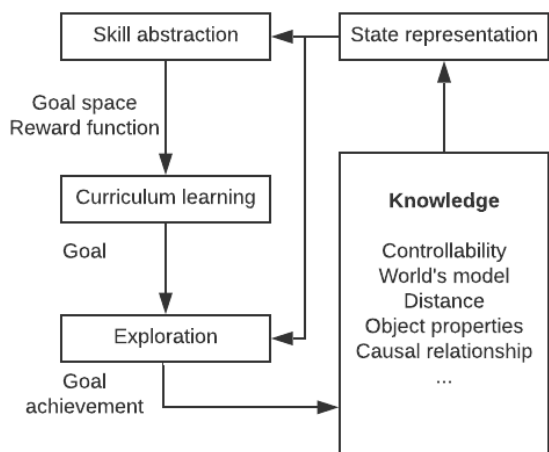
Skill abstraction

State representation

Goal space
Reward function

Curriculum learning

Goal

Exploration

Goal achievement

Knowledge

Controllability
World's model
Distance
Object properties
Causal relationship
...